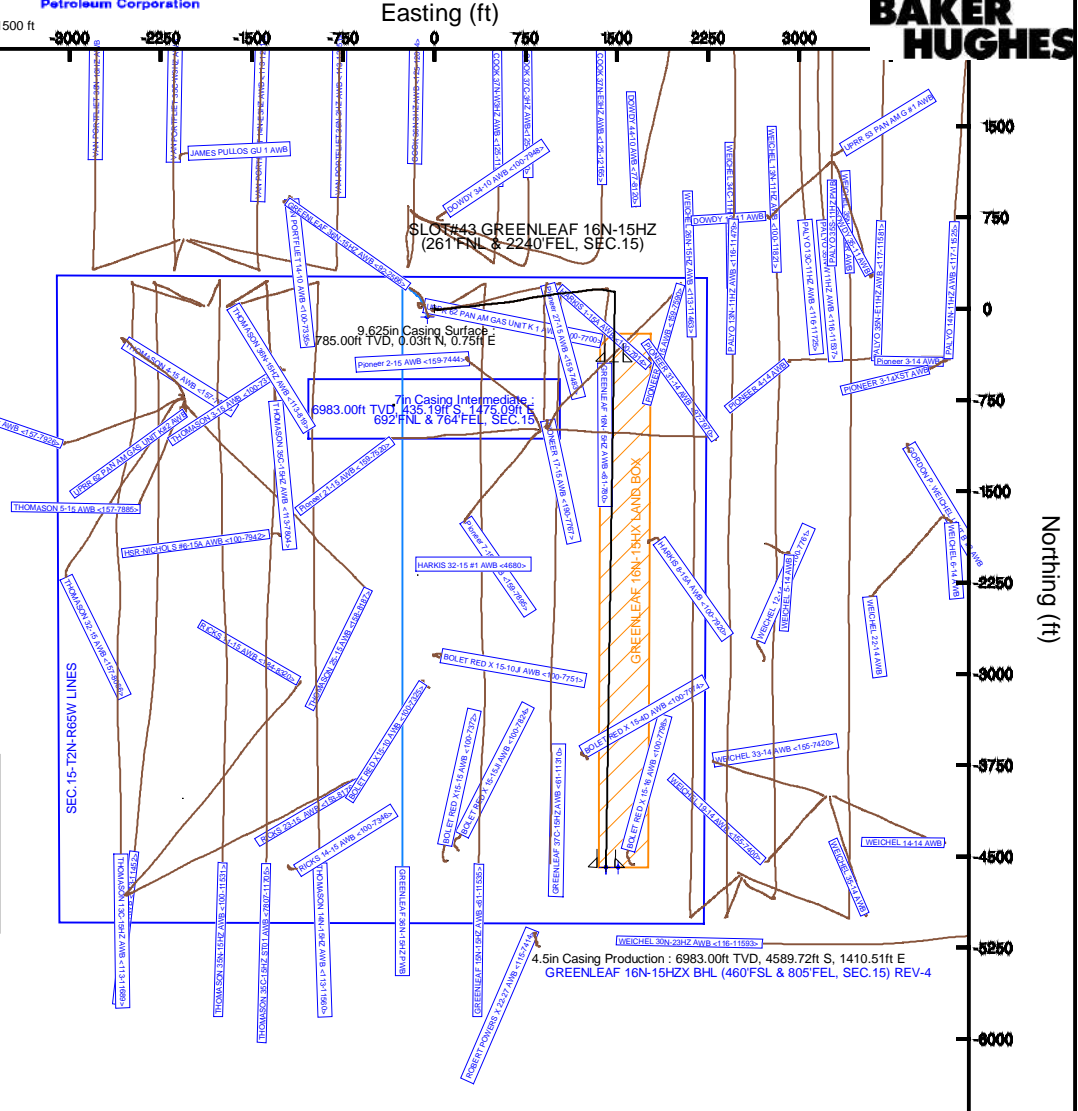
Petroleum Corporation
Easting (ft)
BAKER HUGHES
500 ft
-3000 -2250 -1500 -750 0 750 1500 2250 3000

1500
750
0
-750
-1500
-2250
-3000
-3750
-4500
-5250
-6000
Northing (ft)

JAMES PULLOS GU 1 AWB
DOWDY 34-10 AWB <100-7948>
SLOT#43 GREENLEAF 16N-15HZ
(261'FNL & 2240'FEL, SEC.15)
UPRR 53 PAN AM G #1 AWB
DOWDY 1 AWB
62 PAN AM GAS UNIT K 1 AWB
9.625in Casing Surface : 785.00ft TVD, 0.03ft N, 0.75ft E
Pioneer 2-15 AWB <159-7444>
7in Casing Intermediate : 6983.00ft TVD, 435.19ft S, 1475.09ft E
692'FNL & 764'FEL, SEC.15
Pioneer 3-14 AWB
PIONEER 3-14XST AWB
PIONEER 4-14 AWB
THOMASON 4-15 AWB
THOMASON 3-15 AWB
UPRR 62 PAN AM GAS UNIT K#2 AWB
THOMASON 5-15 AWB <157-7885>
HSR-NICHOLS #6-15A AWB <100-7942>
HARKIS 32-15 #1 AWB <4680>
GREENLEAF 16N-15HX LAND BOX
SEC.15-T2N-R65W LINES
RICKS 1-15 AWB
BOLET RED X 15-10 AWB <100-7751>
WEICHEL 22-14 AWB
WEICHEL 33-14 AWB <155-7420>
RICKS 23-15 AWB
RICKS 14-15 AWB <100-7346>
WEICHEL 14-14 AWB
WEICHEL 30N-23HZ AWB <116-11593>
4.5in Casing Production : 6983.00ft TVD, 4589.72ft S, 1410.51ft E
GREENLEAF 16N-15HZX BHL (460'FSL & 805'FEL, SEC.15) REV-4
GREENLEAF 36N-15HZ PWB
THOMASON 35N-15HZ AWB
THOMASON 35C-15HZ ST01 AWB
THOMASON 14N-15HZ AWB
GREENLEAF 16N-15HZ AWB
GREENLEAF 37C-15HZ AWB
ROBERT POWERS X 22-22 AWB